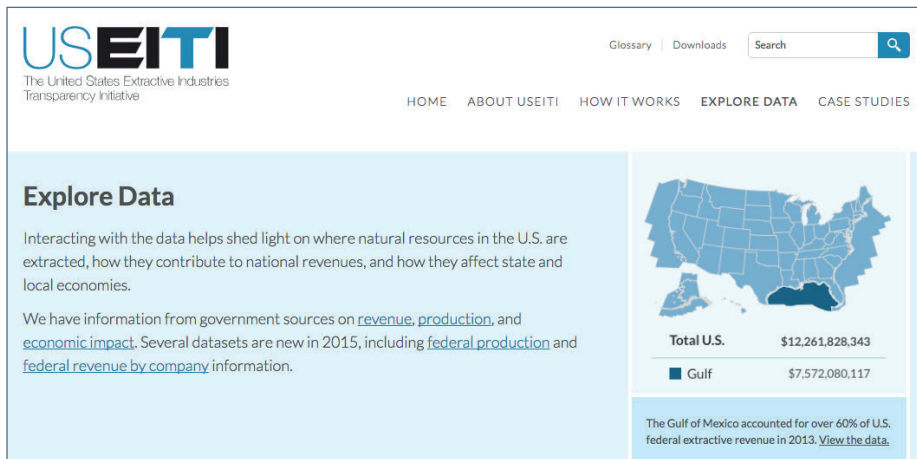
USEITI
The United States Extractive Industries Transparency Initiative

Glossary | Downloads | Search

HOME ABOUT USEITI HOW IT WORKS EXPLORE DATA CASE STUDIES

Explore Data

Interacting with the data helps shed light on where natural resources in the U.S. are extracted, how they contribute to national revenues, and how they affect state and local economies.

We have information from government sources on revenue, production, and economic impact. Several datasets are new in 2015, including federal production and federal revenue by company information.

| Total U.S. | $12,261,828,343 |
|---|---|
| Gulf | $7,572,080,117 |

The Gulf of Mexico accounted for over 60% of U.S. federal extractive revenue in 2013. View the data.